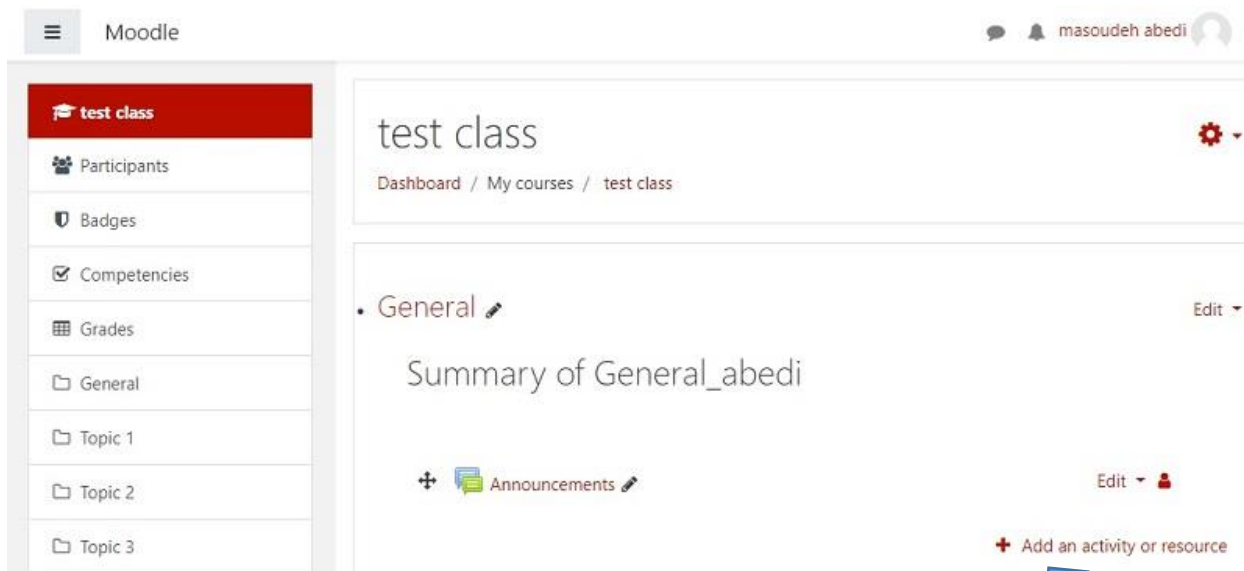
Moodle

masoudeh abedi

test class

Participants

Badges

Competencies

Grades

General

Topic 1

Topic 2

Topic 3

test class

Dashboard / My courses / test class

General

Edit

Summary of General_abedi

Announcements

Edit

Add an activity or resource